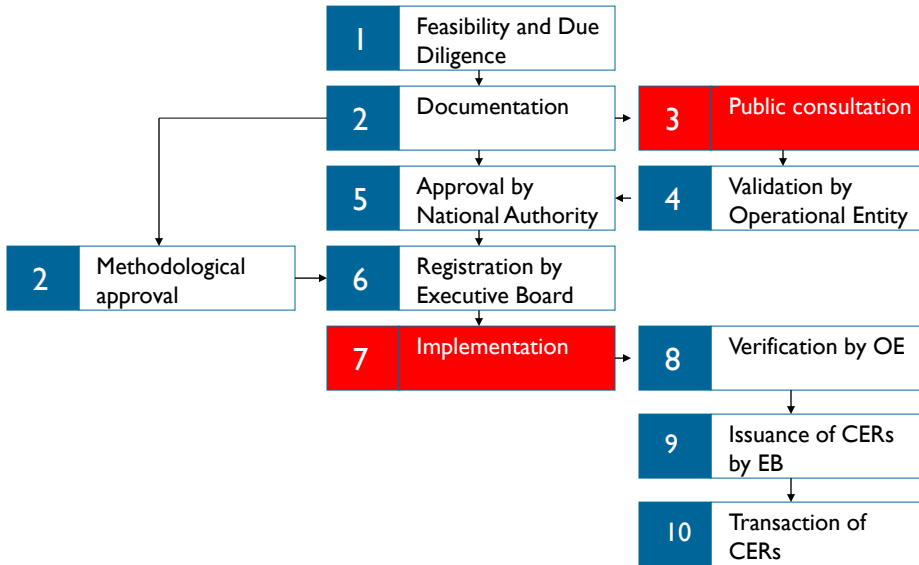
1 Feasibility and Due Diligence

2 Documentation

3 Public consultation

5 Approval by National Authority

4 Validation by Operational Entity

2 Methodological approval

6 Registration by Executive Board

7 Implementation

8 Verification by OE

9 Issuance of CERs by EB

10 Transaction of CERs